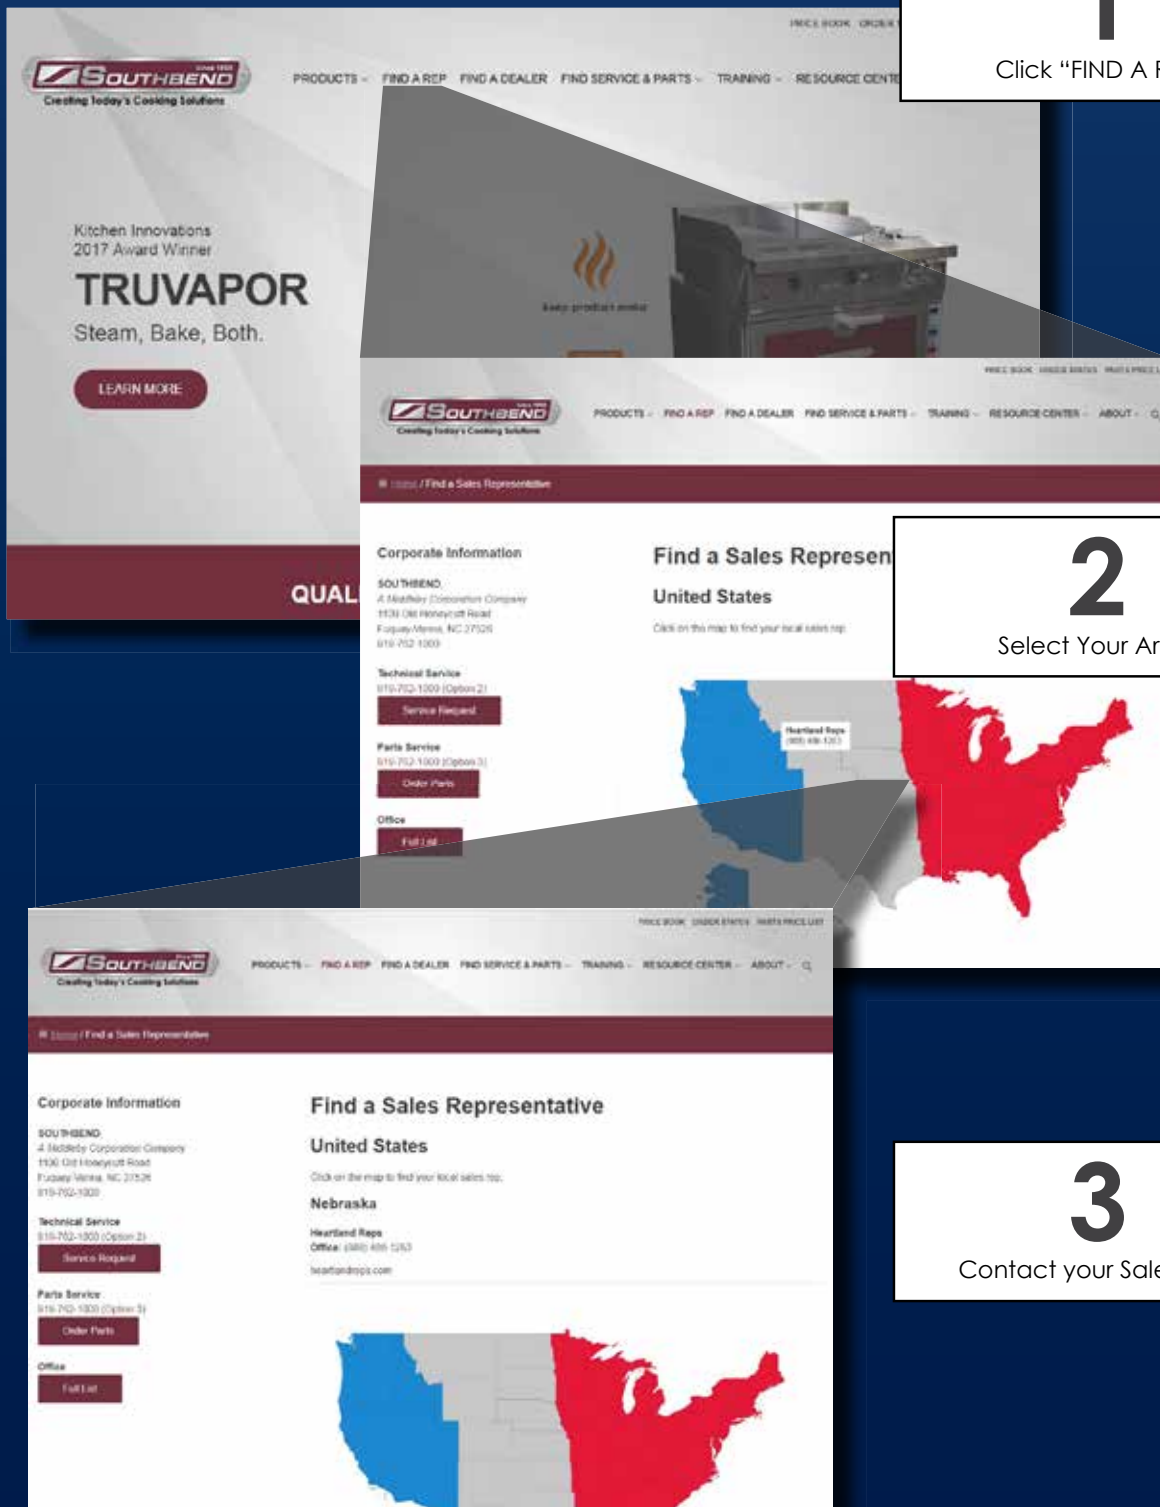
PRICE BOOK ORDER

SOUTHBEND Since 1898
Creating Today's Cooking Solutions

PRODUCTS FIND A REP FIND A DEALER FIND SERVICE & PARTS TRAINING RESOURCE CENTE

1
Click "FIND A

Kitchen Innovations
2017 Award Winner
TRUVAPOR
Steam, Bake, Both.
LEARN MORE

keep product moist

QUAL

PRICE BOOK ORDER STATUS PARTS PRICE L

SOUTHBEND
Creating Today's Cooking Solutions

PRODUCTS FIND A REP FIND A DEALER FIND SERVICE & PARTS TRAINING RESOURCE CENTER ABOUT

Home / Find a Sales Representative

Corporate Information
SOUTHBEND
A Middleby Corporation Company
1100 Old Honeycutt Road
Fuquay-Varina, NC 27526
919-762-1000
Technical Service
919-762-1000 (Option 2)
Service Request
Parts Service
919-762-1000 (Option 3)
Order Parts
Office
Full List

Find a Sales Represen
United States
Click on the map to find your local sales rep.

Heartland Reps
(888) 406-1263

2
Select Your Ar

PRICE BOOK ORDER STATUS PARTS PRICE LIST

SOUTHBEND
Creating Today's Cooking Solutions

PRODUCTS FIND A REP FIND A DEALER FIND SERVICE & PARTS TRAINING RESOURCE CENTER ABOUT

Home / Find a Sales Representative

Corporate Information
SOUTHBEND
A Middleby Corporation Company
1100 Old Honeycutt Road
Fuquay-Varina, NC 27526
919-762-1000
Technical Service
919-762-1000 (Option 2)
Service Request
Parts Service
919-762-1000 (Option 3)
Order Parts
Office
Full List

Find a Sales Representative
United States
Click on the map to find your local sales rep.
Nebraska
Heartland Reps
Office: (888) 406-1263
heartlandreps.com

3
Contact your Sal